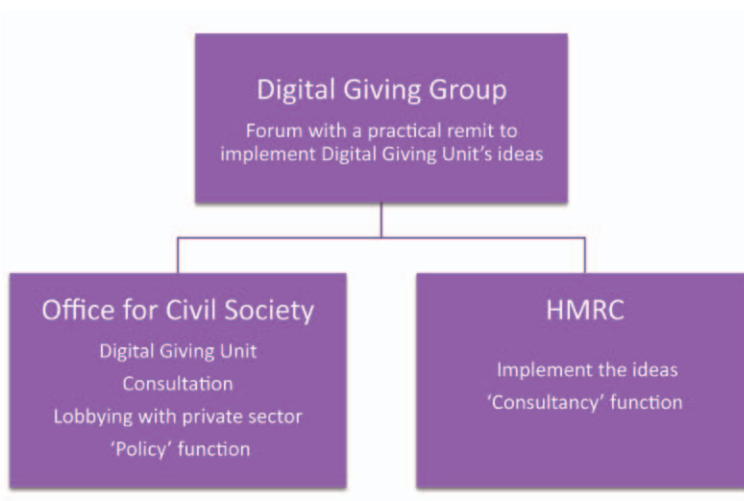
Digital Giving Group

Forum with a practical remit to implement Digital Giving Unit's ideas

Office for Civil Society

Digital Giving Unit

Consultation

Lobbying with private sector

'Policy' function

HMRC

Implement the ideas

'Consultancy' function